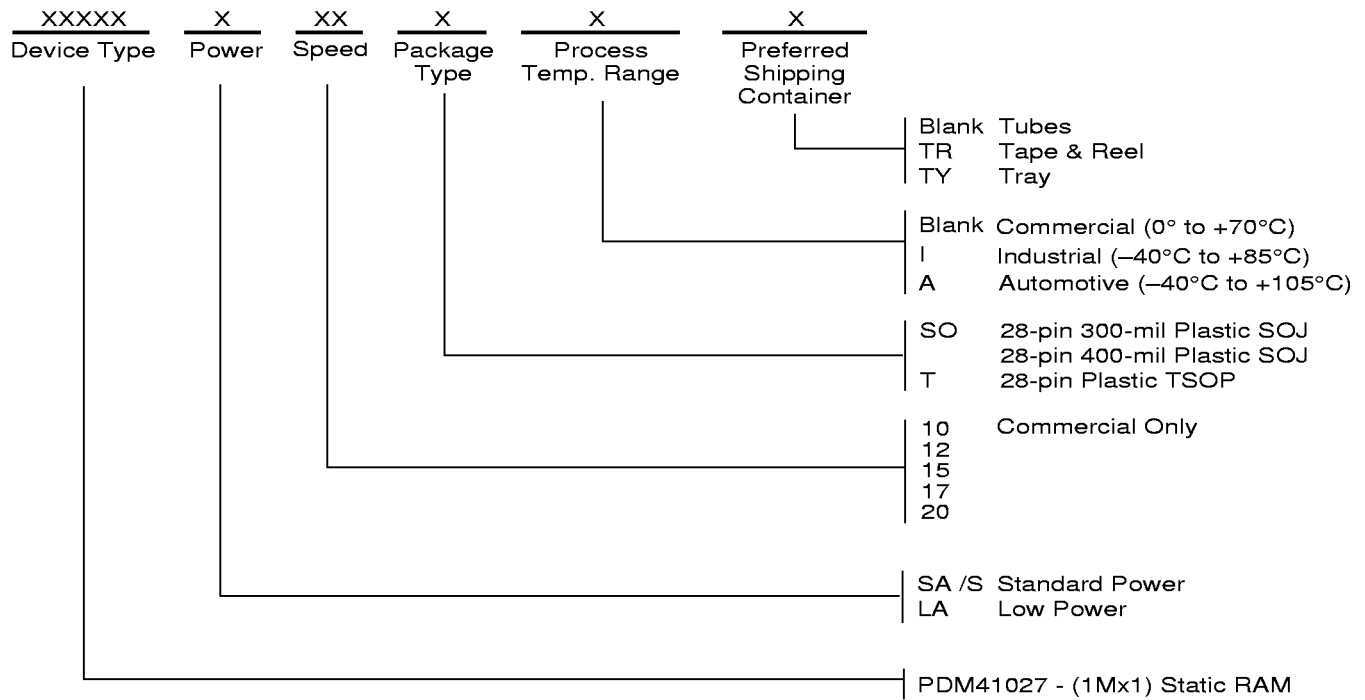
XXXXX Device Type

X Power

XX Speed

X Package Type

X Process Temp. Range

X Preferred Shipping Container

Blank Tubes
TR Tape & Reel
TY Tray

Blank Commercial (0° to +70°C)
I Industrial (–40°C to +85°C)
A Automotive (–40°C to +105°C)

SO 28-pin 300-mil Plastic SOJ
28-pin 400-mil Plastic SOJ
T 28-pin Plastic TSOP

10 Commercial Only
12
15
17
20

SA /S Standard Power
LA Low Power

PDM41027 - (1Mx1) Static RAM